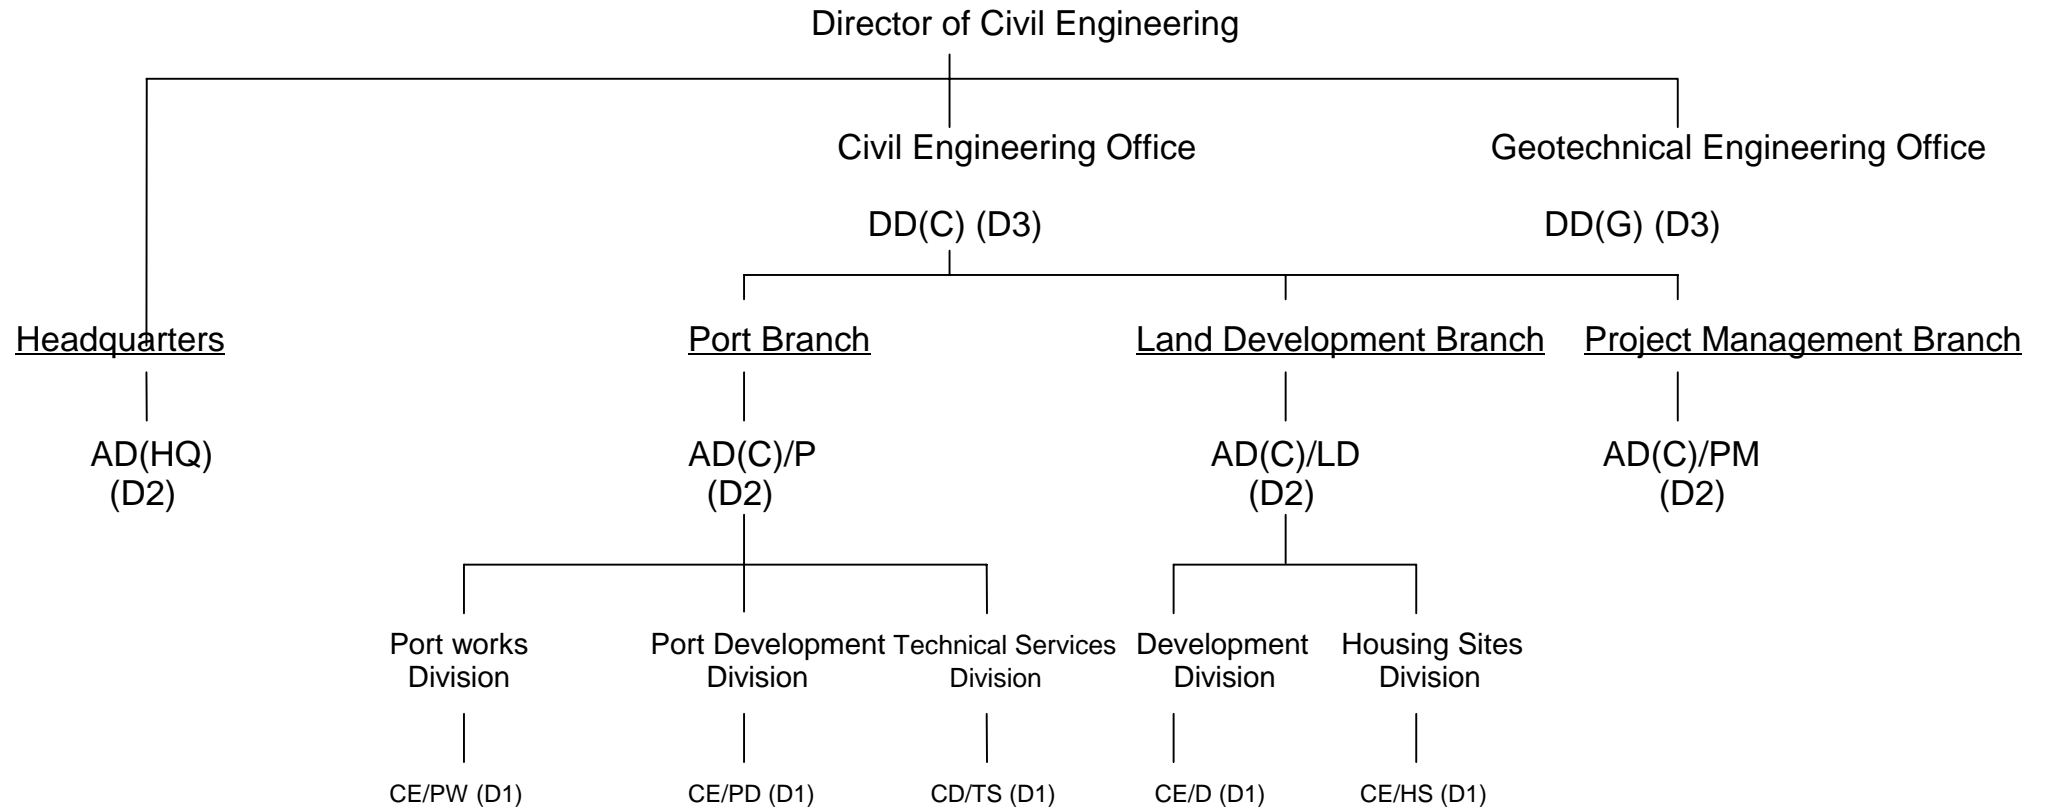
Director of Civil Engineering

Civil Engineering Office

DD(C) (D3)

Geotechnical Engineering Office

DD(G) (D3)

Headquarters

AD(HQ) (D2)

Port Branch

AD(C)/P (D2)

Land Development Branch

AD(C)/LD (D2)

Project Management Branch

AD(C)/PM (D2)

Port works Division

CE/PW (D1)

Port Development Division

CE/PD (D1)

Technical Services Division

CD/TS (D1)

Development Division

CE/D (D1)

Housing Sites Division

CE/HS (D1)